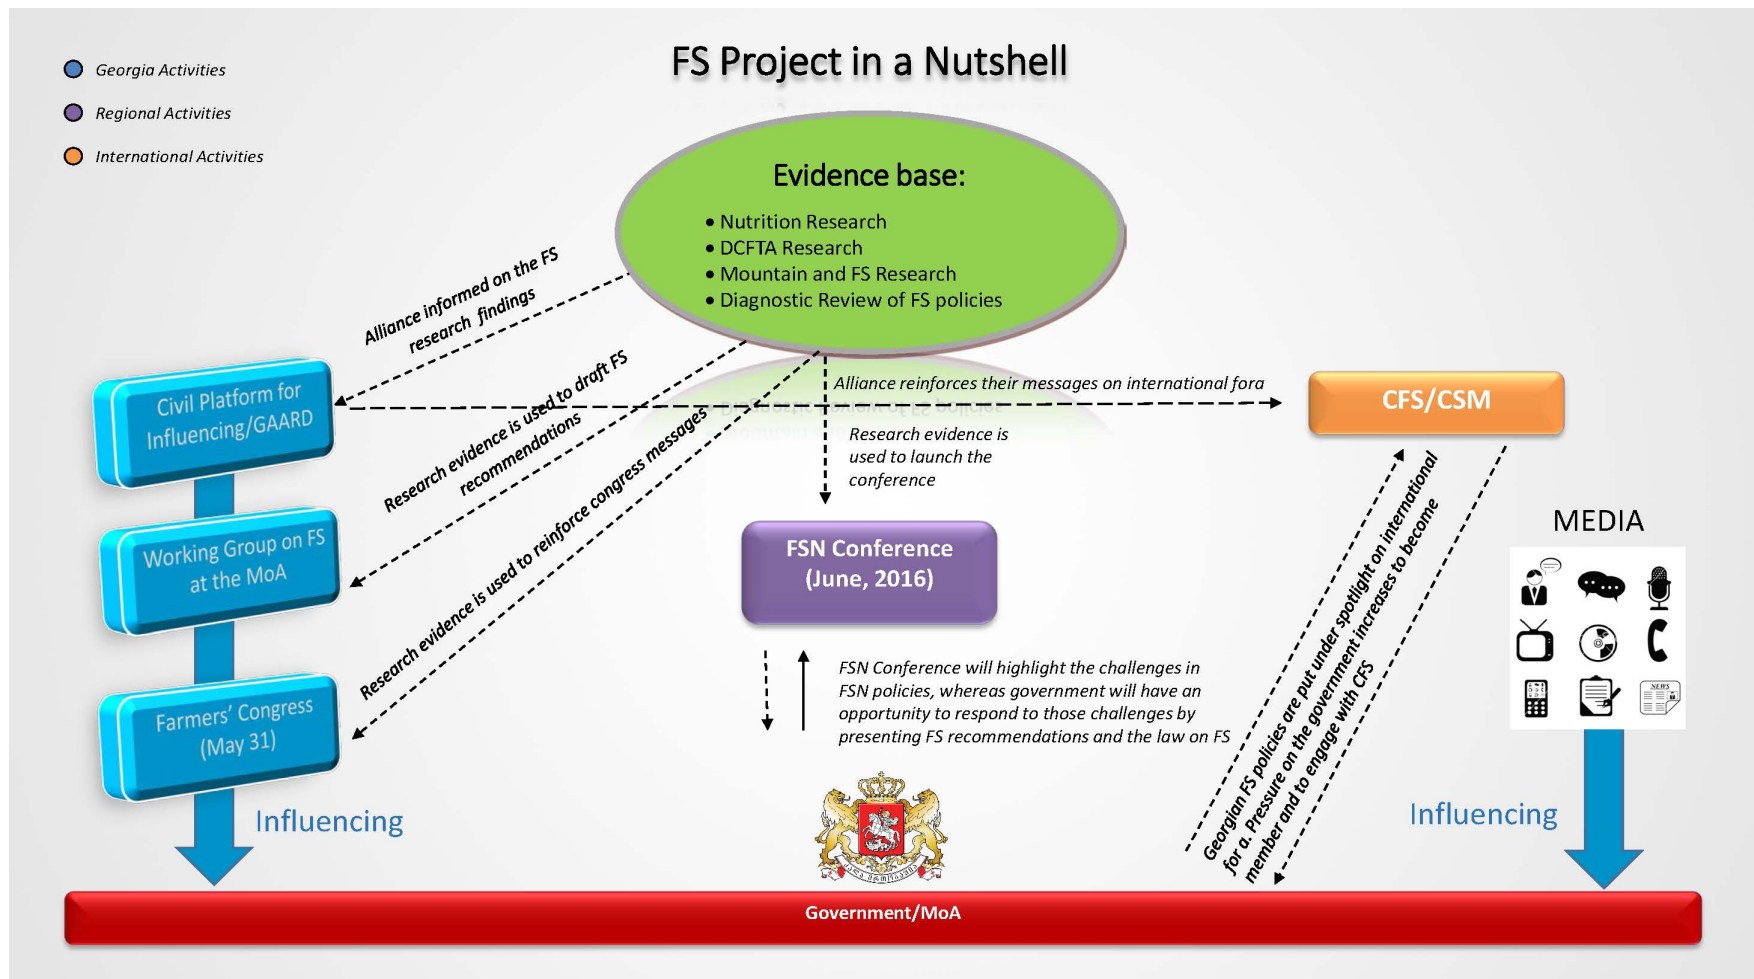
Georgia Activities

Regional Activities

International Activities

FS Project in a Nutshell

Evidence base:

• Nutrition Research
• DCFTA Research
• Mountain and FS Research
• Diagnostic Review of FS policies

Alliance informed on the FS research findings

Civil Platform for Influencing/GAARD

Research evidence is used to draft FS recommendations

Alliance reinforces their messages on international fora

CFS/CSM

Research evidence is used to launch the conference

Research evidence is used to reinforce congress messages

Working Group on FS at the MoA

FSN Conference (June, 2016)

MEDIA

Farmers' Congress (May 31)

FSN Conference will highlight the challenges in FSN policies, whereas government will have an opportunity to respond to those challenges by presenting FS recommendations and the law on FS

Georgian FS policies are put under spotlight on international for a. Pressure on the government increases to become member and to engage with CFS

Influencing

Influencing

Government/MoA